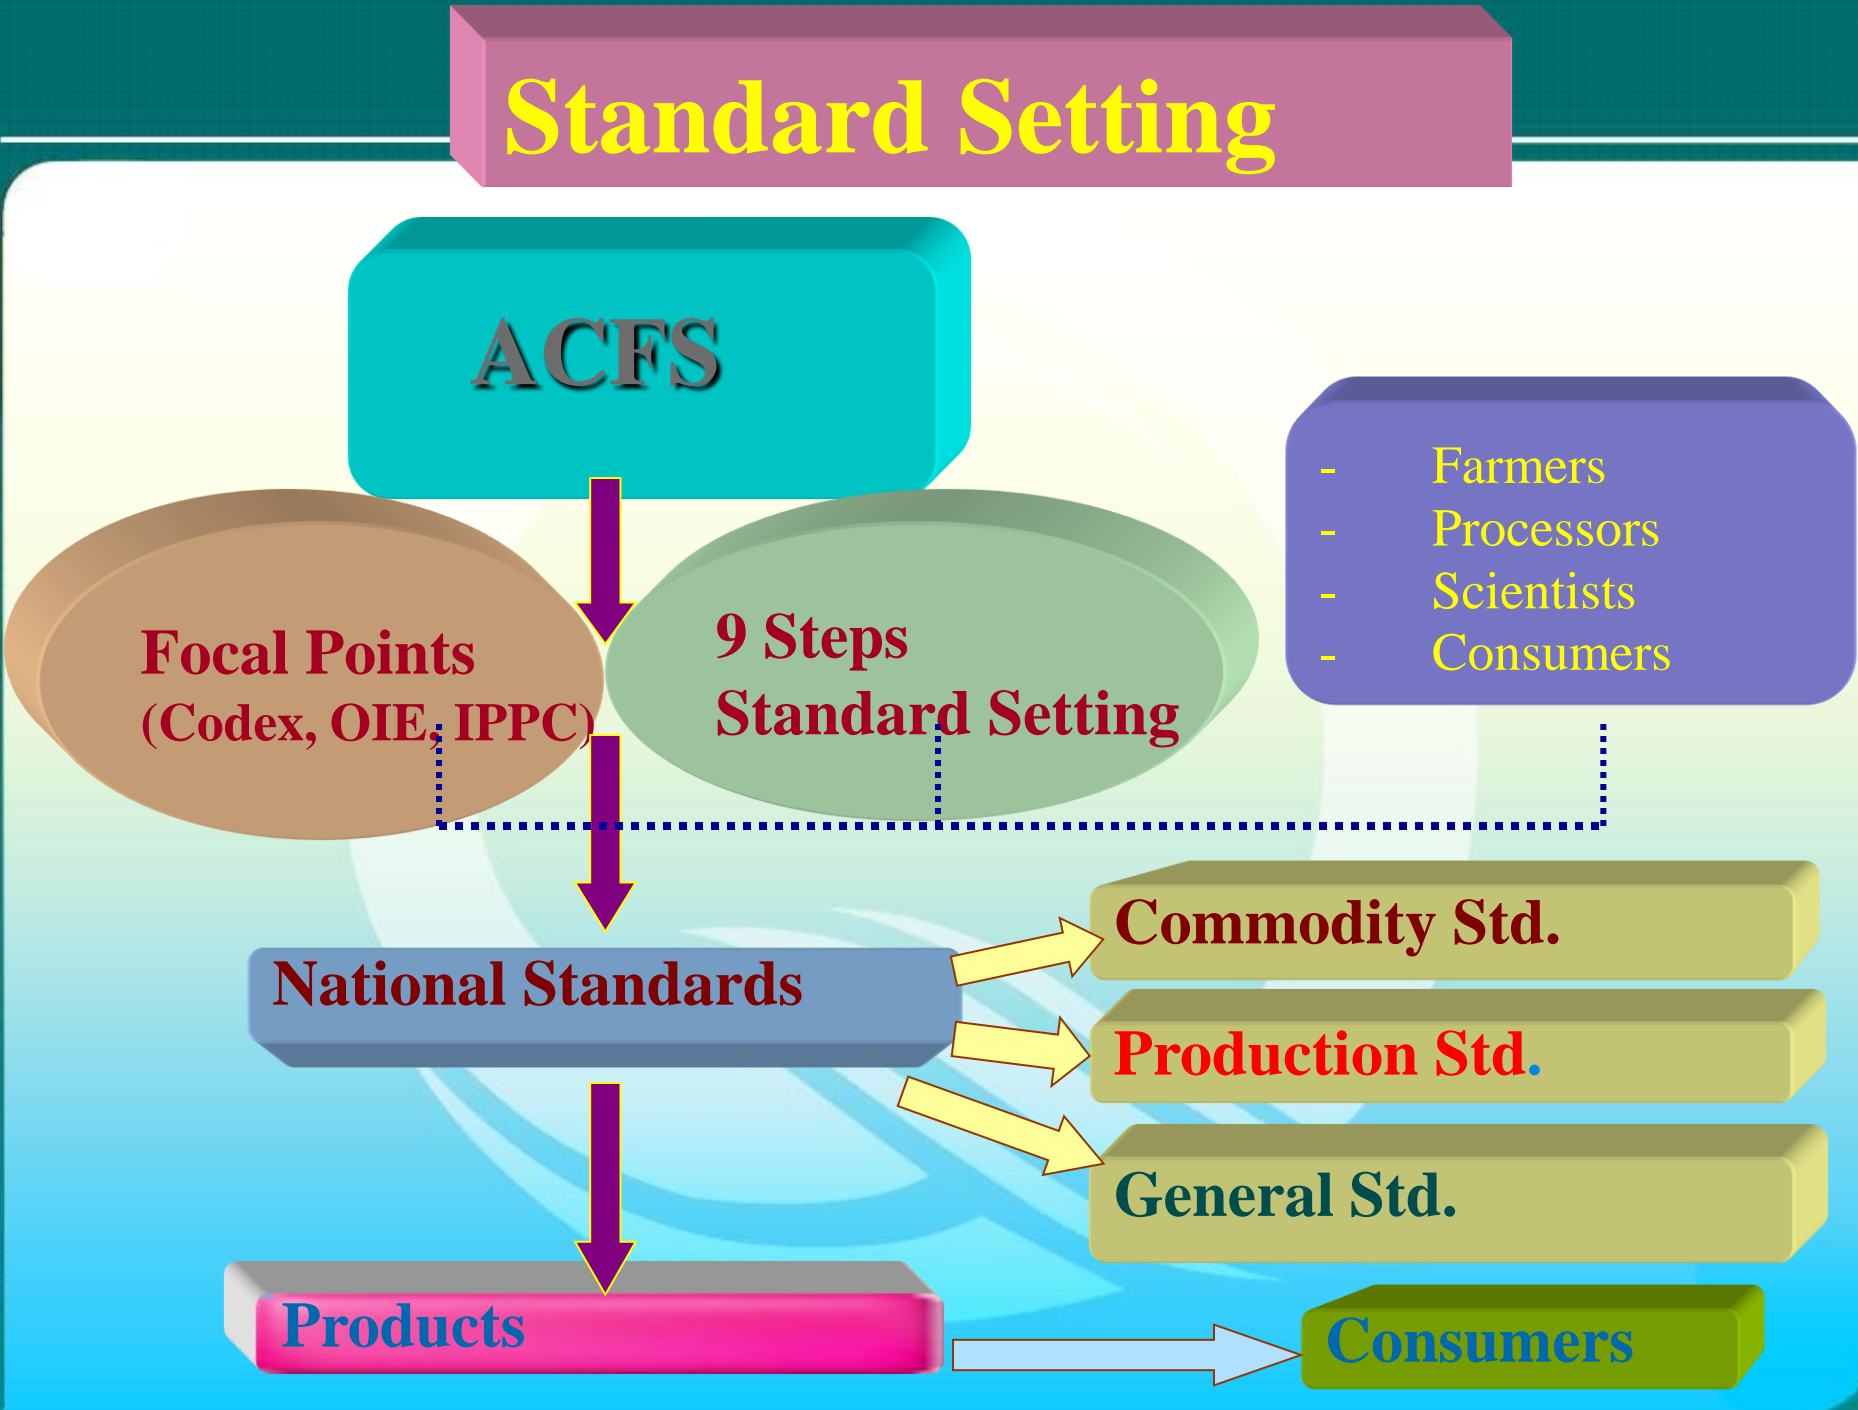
Standard Setting

ACFS

Focal Points
(Codex, OIE, IPPC)

9 Steps
Standard Setting

- Farmers
- Processors
- Scientists
- Consumers

National Standards

Commodity Std.

Production Std.

General Std.

Products

Consumers